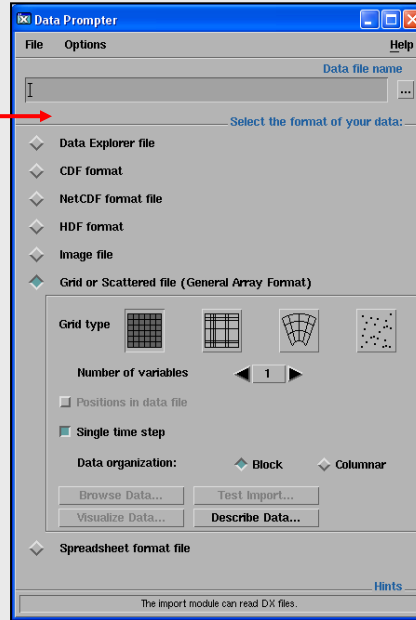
Data Prompter

File Options Help

Data file name

I ...

Select the format of your data:

Data Explorer file

CDF format

NetCDF format file

HDF format

Image file

Grid or Scattered file (General Array Format)

Grid type

Number of variables 1

Positions in data file

Single time step

Data organization: Block Columnar

Browse Data... Test Import...

Visualize Data... Describe Data...

Spreadsheet format file

Hints

The import module can read DX files.